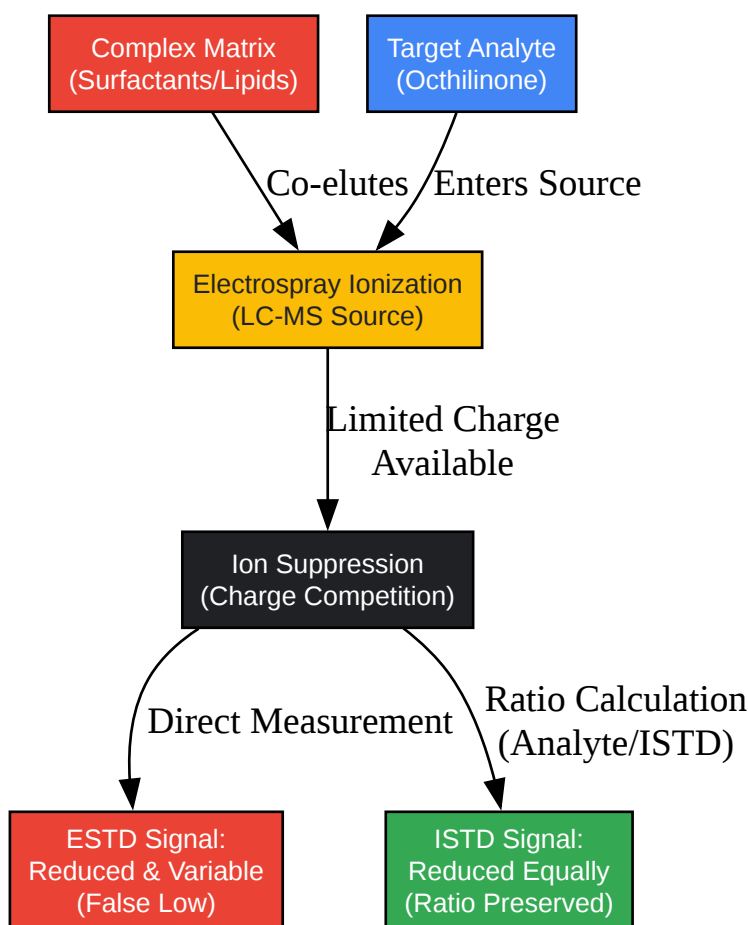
Complex Matrix
(Surfactants/Lipids)

Target Analyte
(Octhilinone)

Co-elutes

Enters Source

Electrospray Ionization
(LC-MS Source)

Limited Charge
Available

Ion Suppression
(Charge Competition)

Direct Measurement

Ratio Calculation
(Analyte/ISTD)

ESTD Signal:
Reduced & Variable
(False Low)

ISTD Signal:
Reduced Equally
(Ratio Preserved)